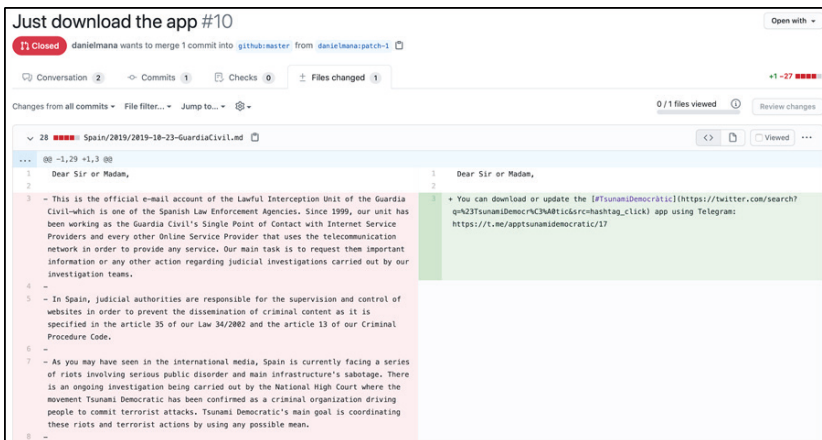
Just download the app #10

Open with ▾

Closed danielmana wants to merge 1 commit into github:master from danielmana:patch-1

Conversation 2 Commits 1 Checks 0 Files changed 1 +1 −27

Changes from all commits ▾ File filter... ▾ Jump to... ▾ 0 / 1 files viewed Review changes

28 Spain/2019/2019-10-23-GuardiaCivil.md Viewed ···

... @@ -1,29 +1,3 @@

1 Dear Sir or Madam,
2
3 - This is the official e-mail account of the Lawful Interception Unit of the Guardia Civil—which is one of the Spanish Law Enforcement Agencies. Since 1999, our unit has been working as the Guardia Civil's Single Point of Contact with Internet Service Providers and every other Online Service Provider that uses the telecommunication network in order to provide any service. Our main task is to request them important information or any other action regarding judicial investigations carried out by our investigation teams.
4 -
5 - In Spain, judicial authorities are responsible for the supervision and control of websites in order to prevent the dissemination of criminal content as it is specified in the article 35 of our Law 34/2002 and the article 13 of our Criminal Procedure Code.
6 -
7 - As you may have seen in the international media, Spain is currently facing a series of riots involving serious public disorder and main infrastructure's sabotage. There is an ongoing investigation being carried out by the National High Court where the movement Tsunami Democratic has been confirmed as a criminal organization driving people to commit terrorist attacks. Tsunami Democratic's main goal is coordinating these riots and terrorist actions by using any possible mean.
8 -

1 Dear Sir or Madam,
2
3 + You can download or update the [#TsunamiDemocràtic](https://twitter.com/search?q=%23TsunamiDemocr%C3%A0tic&src=hashtag_click) app using Telegram: https://t.me/apptsunamidemocratic/17